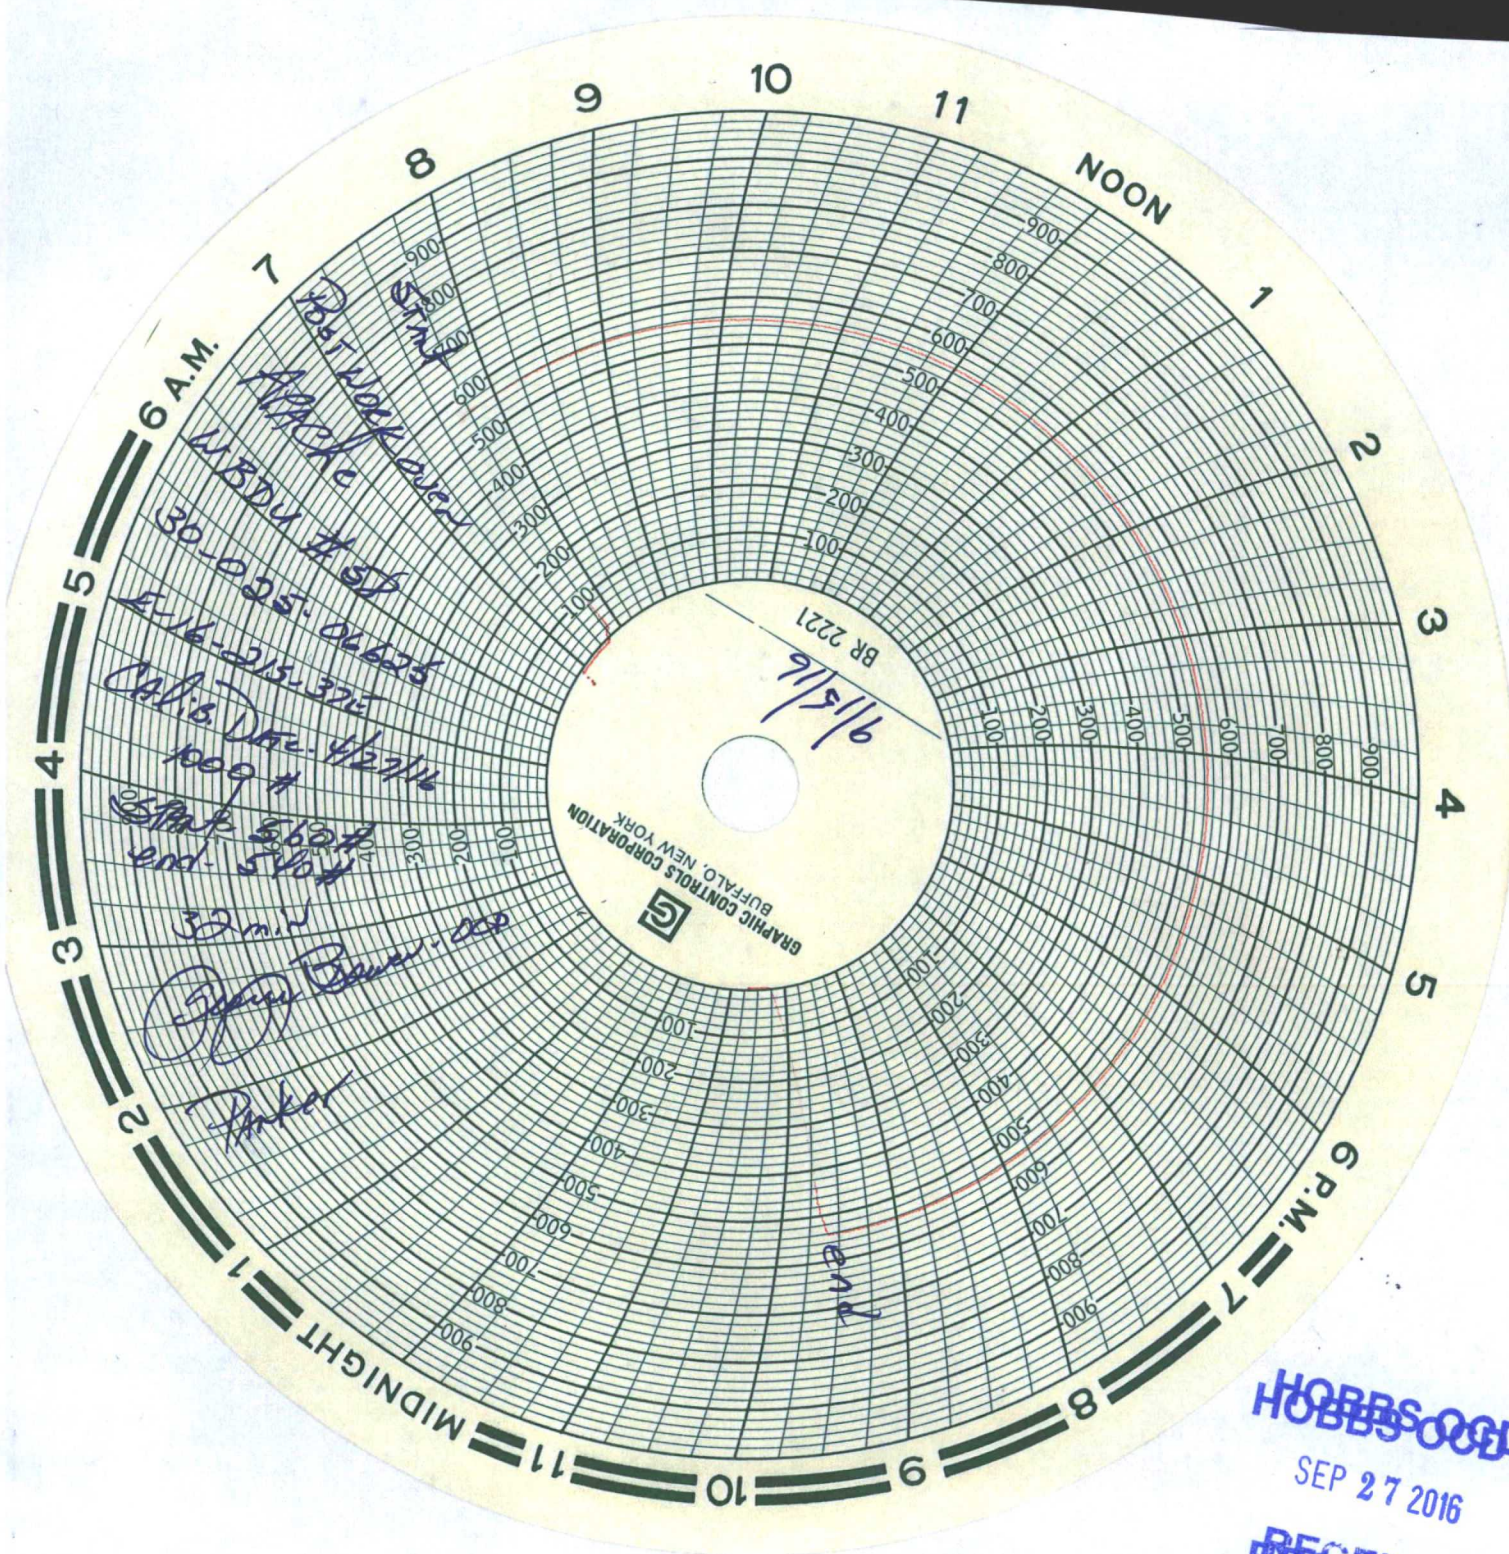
6 A.M. 7 8 9 10 11 NOON 1 2 3 4 5 6 P.M. 7 8 9 10 11 MIDNIGHT 1 2 3 4 5

900 800 700 600 500 400 300 200 100

BR 2221

9/5/16

GRAPHIC CONTROLS CORPORATION
BUFFALO, NEW YORK

Start

Post Work over
Apache
WBDU # 58
30-025-06626
E-16-21S-32E
Calib Date: 4/27/16
1000 #
Start: 562#
end: 540#
32 min
Bryan Bauer - OCD
Parker

end

HOBBS OCD
SEP 27 2016
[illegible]